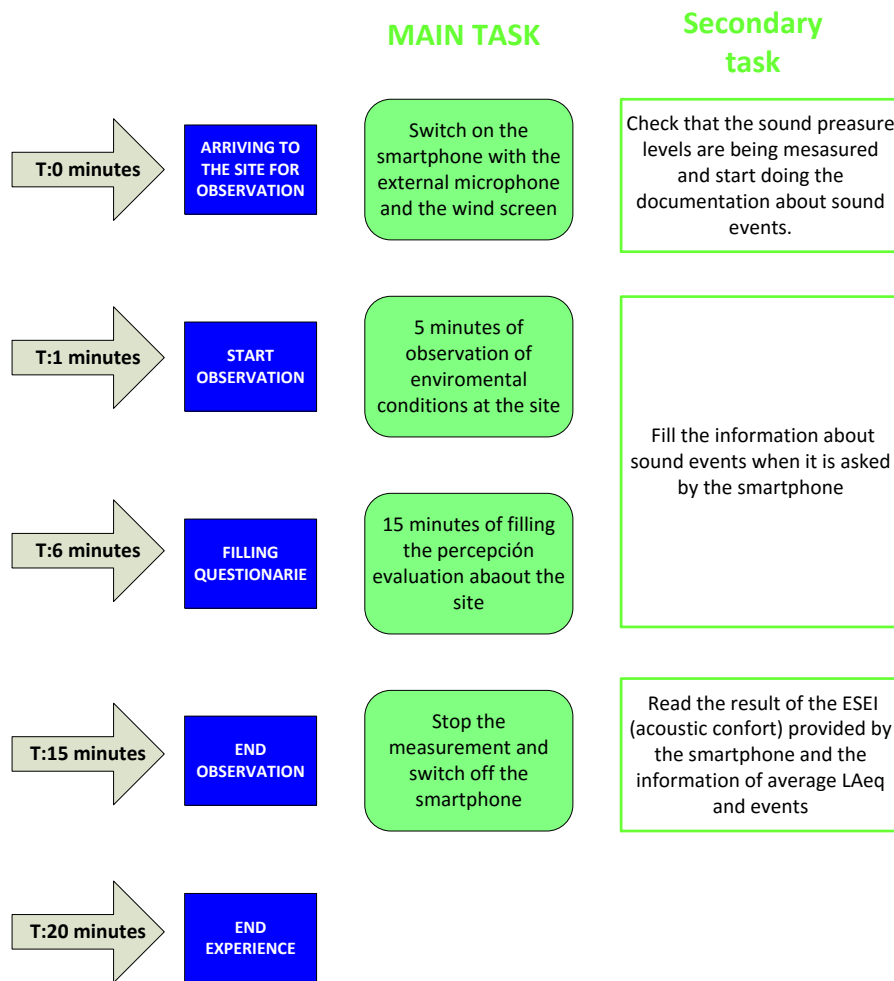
MAIN TASK

Secondary task

T:0 minutes

ARRIVING TO THE SITE FOR OBSERVATION

Switch on the smartphone with the external microphone and the wind screen

Check that the sound preasure levels are being mesasured and start doing the documentation about sound events.

T:1 minutes

START OBSERVATION

5 minutes of observation of enviromental conditions at the site

Fill the information about sound events when it is asked by the smartphone

T:6 minutes

FILLING QUESTIONARIE

15 minutes of filling the percepción evaluation abaout the site

T:15 minutes

END OBSERVATION

Stop the measurement and switch off the smartphone

Read the result of the ESEI (acoustic confort) provided by the smartphone and the information of average LAeq and events

T:20 minutes

END EXPERIENCE